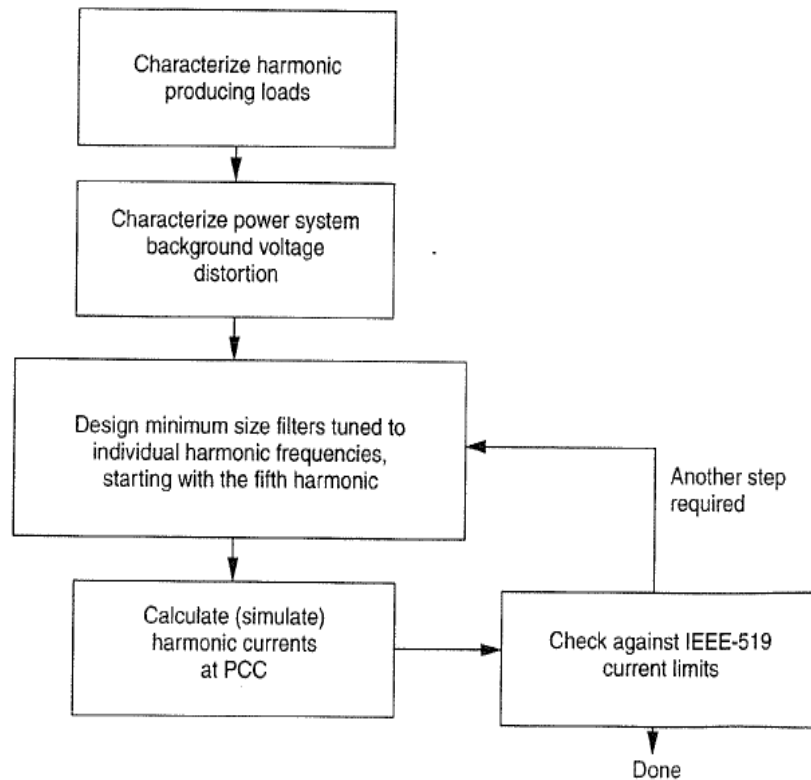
Characterize harmonic producing loads

Characterize power system background voltage distortion

Design minimum size filters tuned to individual harmonic frequencies, starting with the fifth harmonic

Another step required

Calculate (simulate) harmonic currents at PCC

Check against IEEE-519 current limits

Done